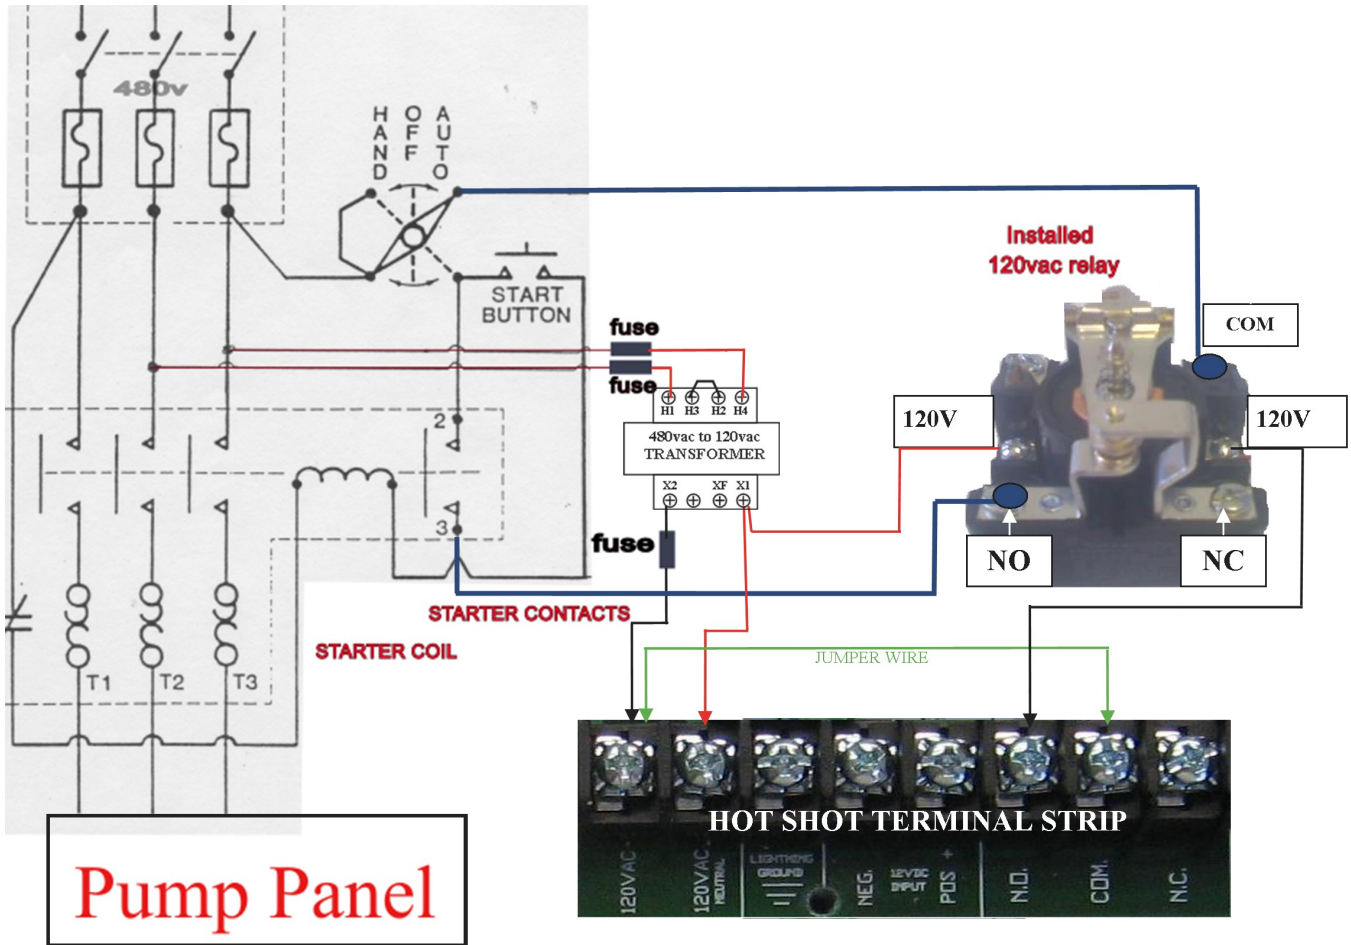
480v

HAND
OFF
AUTO

START BUTTON

fuse
fuse

H1 H3 H2 H4
480vac to 120vac TRANSFORMER
X2 XF X1

fuse

2
3

Installed 120vac relay

COM
120V
120V
NO
NC

STARTER CONTACTS
STARTER COIL

T1 T2 T3

JUMPER WIRE

HOT SHOT TERMINAL STRIP

120VAC
120VAC NEUTRAL
LIGHTNING GROUND
NEG.
12VDC INPUT
POS +
N.O.
COM.
N.C.

Pump Panel